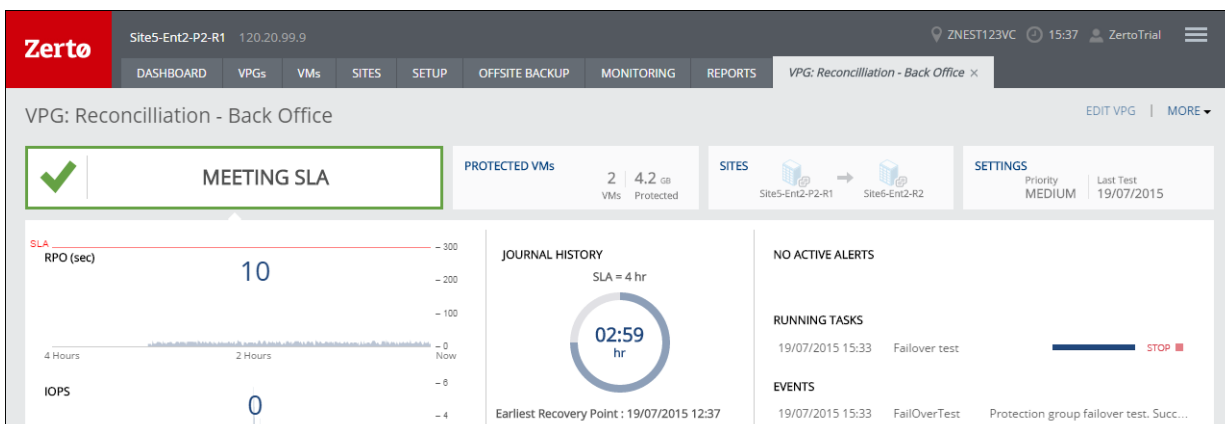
Zertø

Site5-Ent2-P2-R1 120.20.99.9

ZNEST123VC 15:37 ZertoTrial

DASHBOARD VPGs VMs SITES SETUP OFFSITE BACKUP MONITORING REPORTS VPG: Reconcilliation - Back Office ×

VPG: Reconcilliation - Back Office

EDIT VPG | MORE ▾

MEETING SLA

PROTECTED VMs
2 VMs
4.2 GB Protected

SITES
Site5-Ent2-P2-R1 → Site6-Ent2-R2

SETTINGS
Priority MEDIUM
Last Test 19/07/2015

SLA
RPO (sec)
10
– 300
– 200
– 100
– 0
4 Hours 2 Hours Now

IOPS
0
– 6
– 4

JOURNAL HISTORY
SLA = 4 hr
02:59
hr
Earliest Recovery Point : 19/07/2015 12:37

NO ACTIVE ALERTS

RUNNING TASKS
19/07/2015 15:33 Failover test STOP

EVENTS
19/07/2015 15:33 FailOverTest Protection group failover test. Succ...